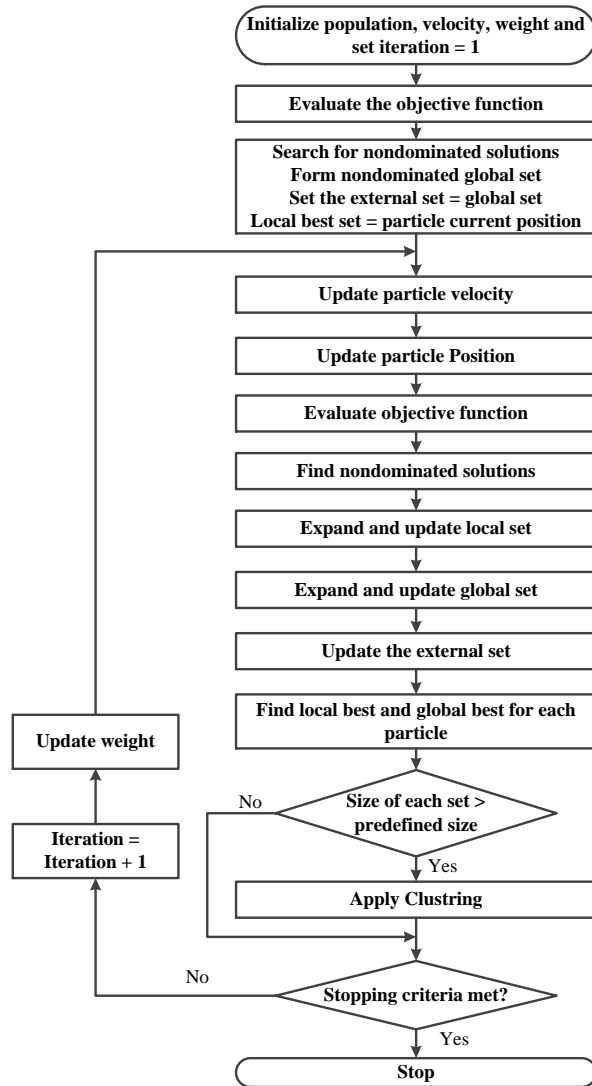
Initialize population, velocity, weight and set iteration = 1

Evaluate the objective function

Search for nondominated solutions
Form nondominated global set
Set the external set = global set
Local best set = particle current position

Update particle velocity

Update particle Position

Evaluate objective function

Find nondominated solutions

Expand and update local set

Expand and update global set

Update the external set

Find local best and global best for each particle

Update weight

Iteration = Iteration + 1

No

Size of each set > predefined size

Yes

Apply Clustring

No

Stopping criteria met?

Yes

Stop